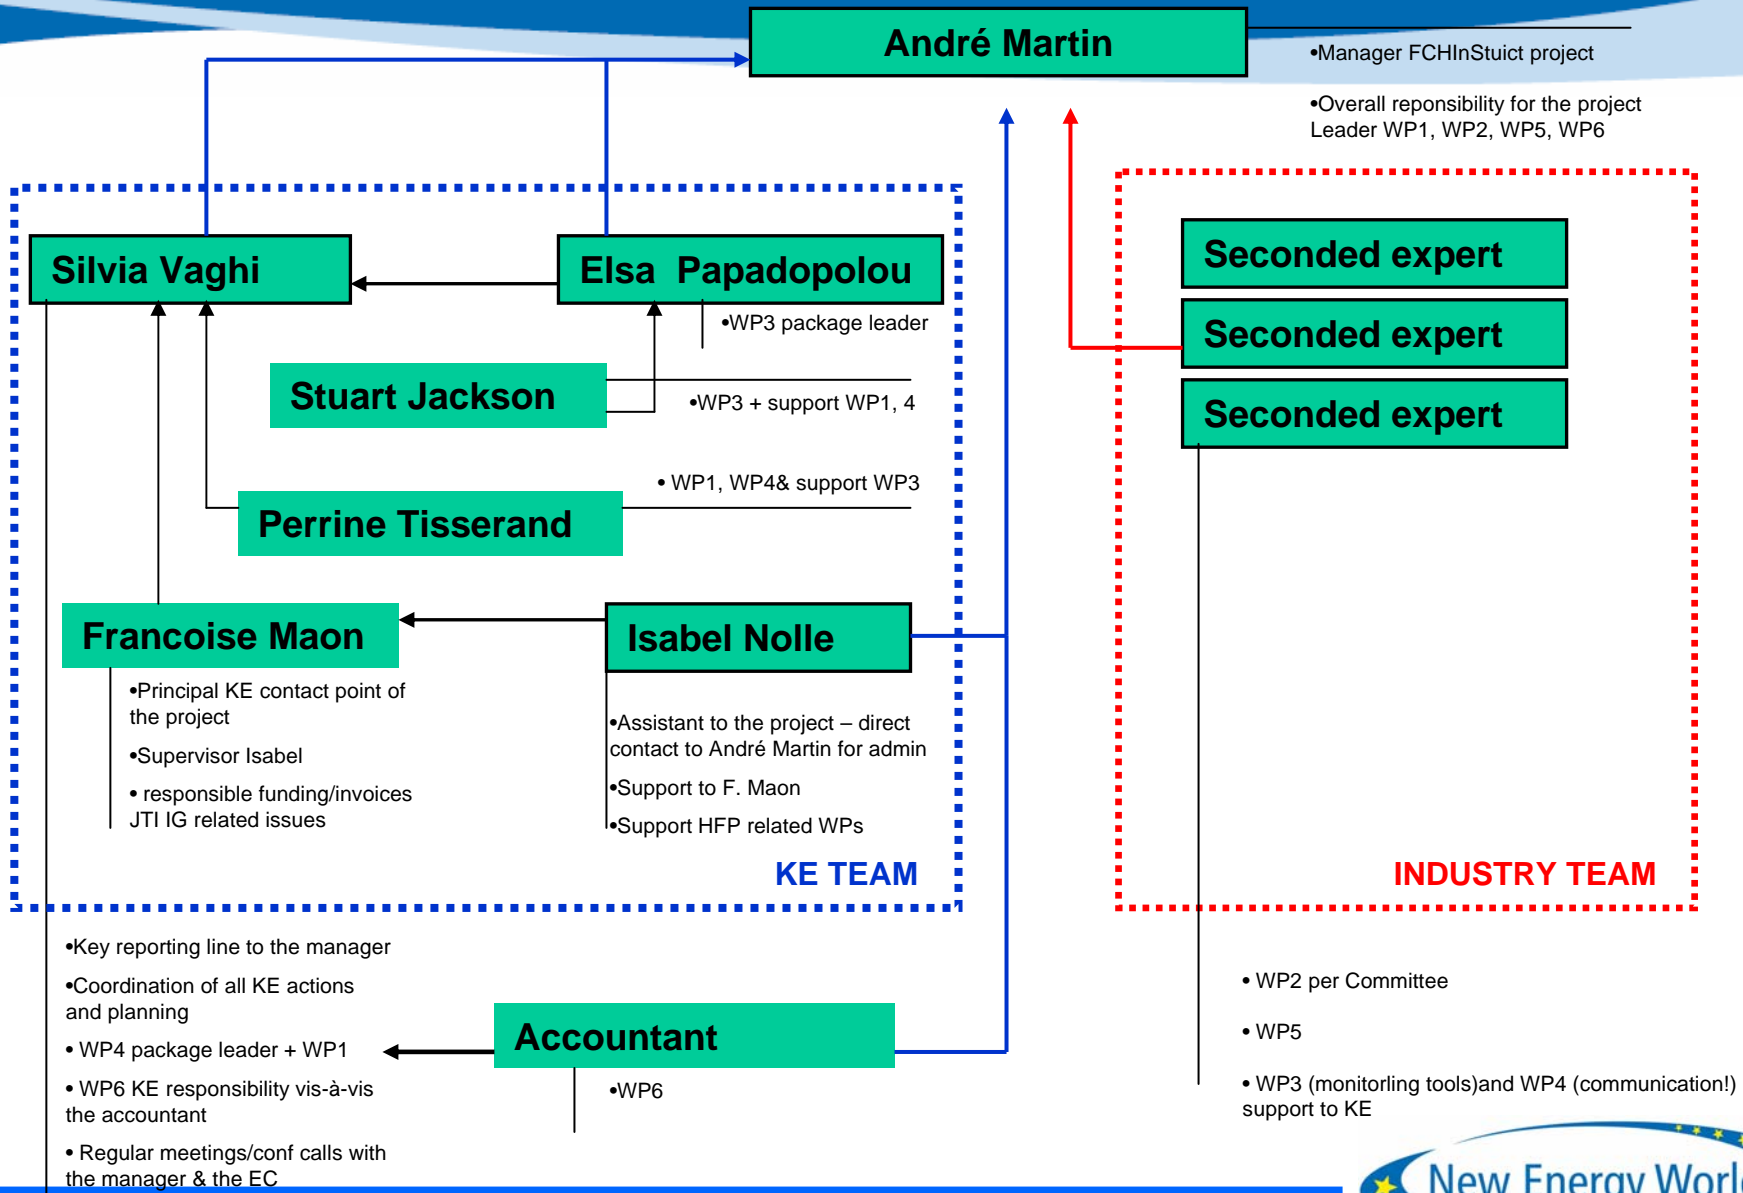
André Martin

•Manager FCHInStuict project

•Overall reponsibility for the project
Leader WP1, WP2, WP5, WP6

Silvia Vaghi

Elsa Papadopolou

•WP3 package leader

Stuart Jackson

•WP3 + support WP1, 4

• WP1, WP4& support WP3

Perrine Tisserand

Francoise Maon

Isabel Nolle

•Principal KE contact point of the project

•Supervisor Isabel

• responsible funding/invoices JTI IG related issues

•Assistant to the project – direct contact to André Martin for admin

•Support to F. Maon

•Support HFP related WPs

KE TEAM

Seconded expert

Seconded expert

Seconded expert

INDUSTRY TEAM

•Key reporting line to the manager

•Coordination of all KE actions and planning

• WP4 package leader + WP1

• WP6 KE responsibility vis-à-vis the accountant

• Regular meetings/conf calls with the manager & the EC

Accountant

•WP6

• WP2 per Committee

• WP5

• WP3 (monitorling tools)and WP4 (communication!) support to KE

New Energy Worl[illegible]